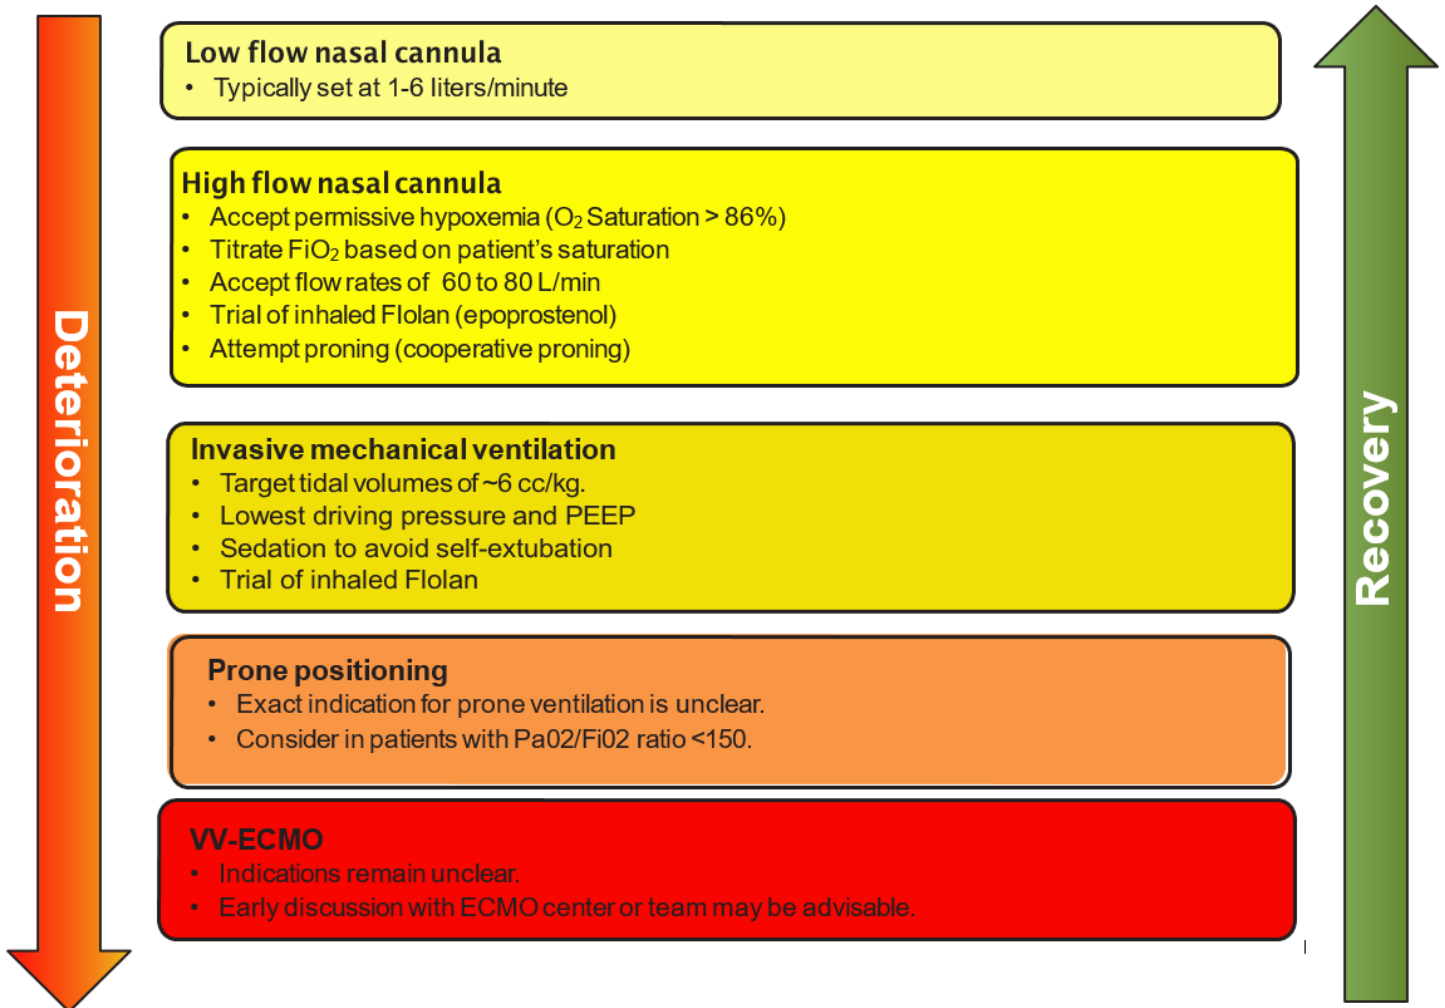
Deterioration

Low flow nasal cannula
• Typically set at 1-6 liters/minute

High flow nasal cannula
• Accept permissive hypoxemia ($O_2$ Saturation > 86%)
• Titrate $FiO_2$ based on patient's saturation
• Accept flow rates of 60 to 80 L/min
• Trial of inhaled Flolan (epoprostenol)
• Attempt proning (cooperative proning)

Invasive mechanical ventilation
• Target tidal volumes of ~6 cc/kg.
• Lowest driving pressure and PEEP
• Sedation to avoid self-extubation
• Trial of inhaled Flolan

Prone positioning
• Exact indication for prone ventilation is unclear.
• Consider in patients with Pa02/Fi02 ratio <150.

VV-ECMO
• Indications remain unclear.
• Early discussion with ECMO center or team may be advisable.

Recovery